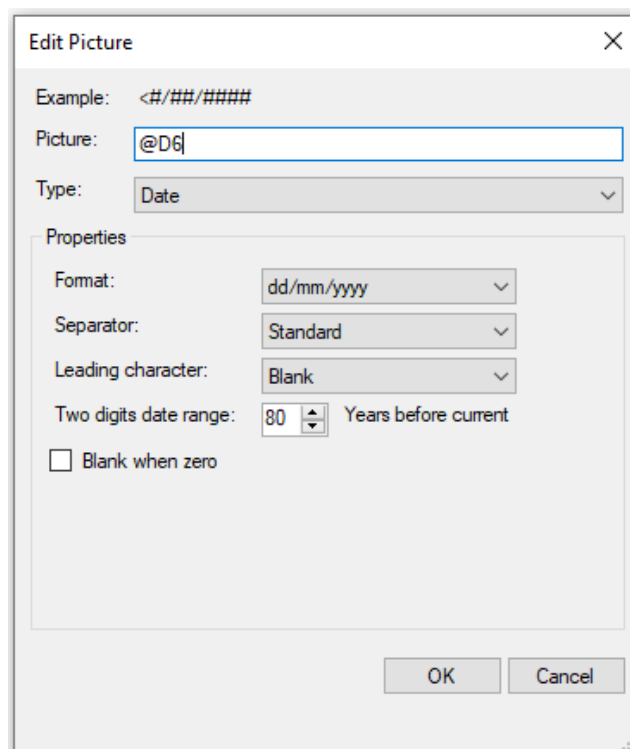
Edit Picture

Example: <#/##/####

Picture: @D6

Type: Date

Properties

Format: dd/mm/yyyy

Separator: Standard

Leading character: Blank

Two digits date range: 80 Years before current

Blank when zero

OK Cancel